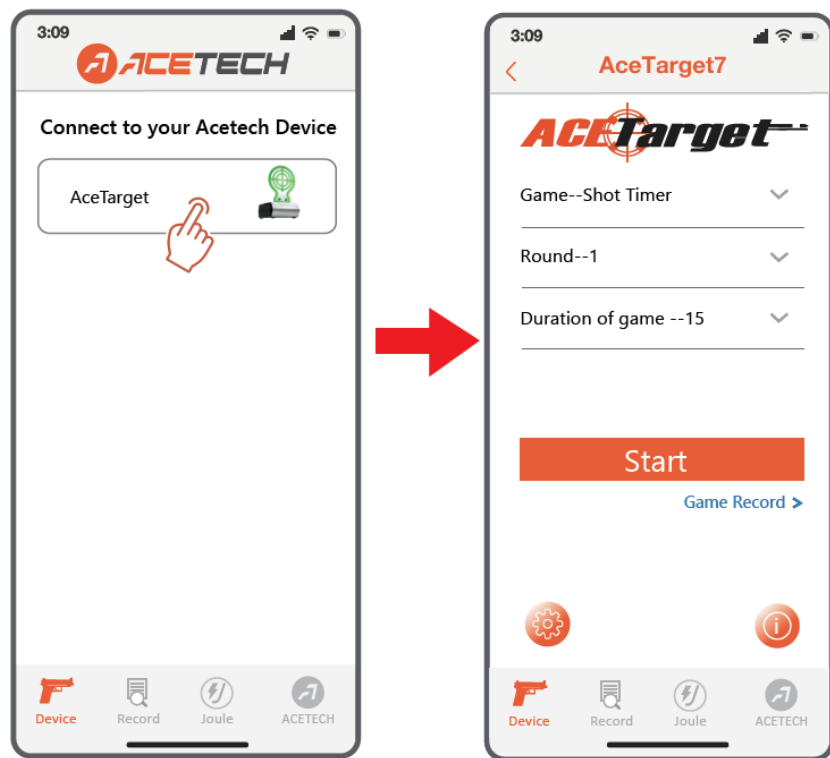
3:09

ACETECH

Connect to your Acetech Device

AceTarget

Device Record Joule ACETECH

3:09

AceTarget7

ACETarget

Game--Shot Timer

Round--1

Duration of game --15

Start

Game Record >

Device Record Joule ACETECH